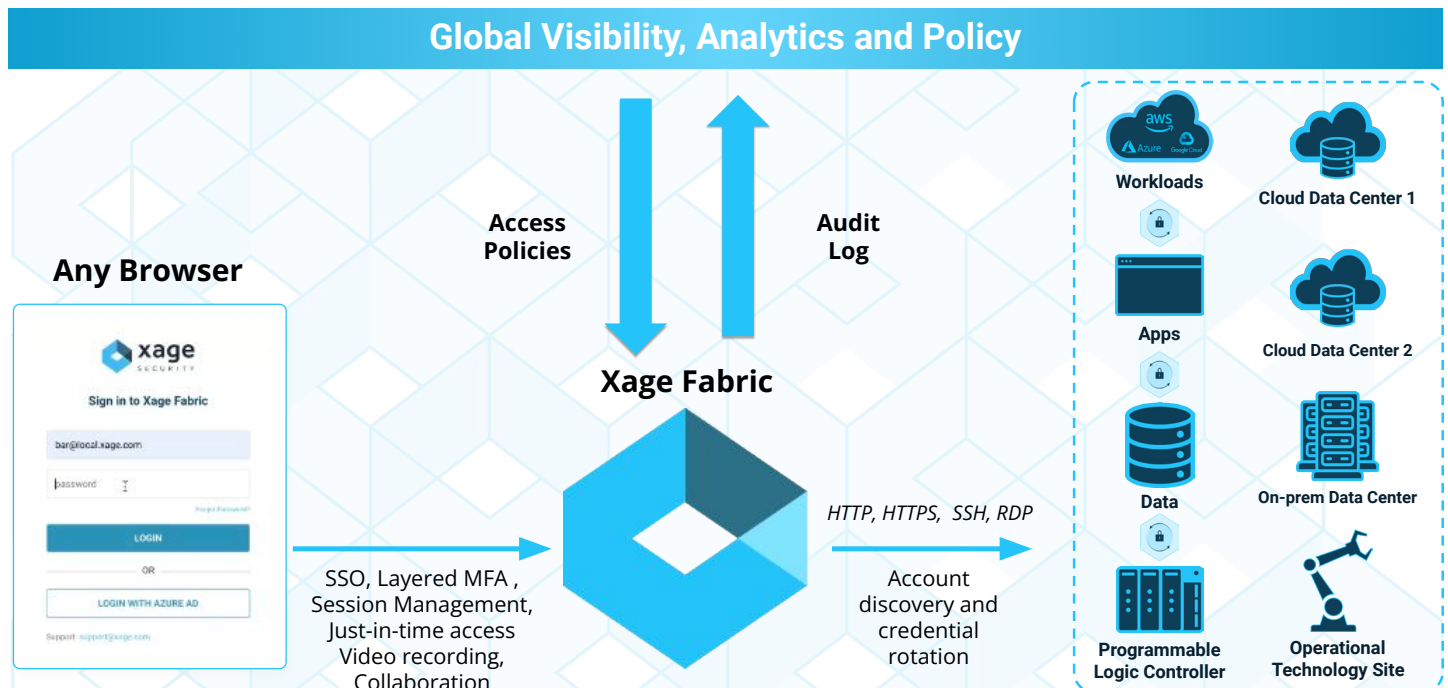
Global Visibility, Analytics and Policy

Access Policies

Audit Log

Any Browser

xage SECURITY

Sign in to Xage Fabric

bar@local.xage.com

password

Forgot Password?

LOGIN

OR

LOGIN WITH AZURE AD

Support: support@xage.com

Xage Fabric

SSO, Layered MFA , Session Management, Just-in-time access Video recording, Collaboration

HTTP, HTTPS, SSH, RDP

Account discovery and credential rotation

aws Azure Google Cloud

Workloads

Cloud Data Center 1

Apps

Cloud Data Center 2

Data

On-prem Data Center

Programmable Logic Controller

Operational Technology Site